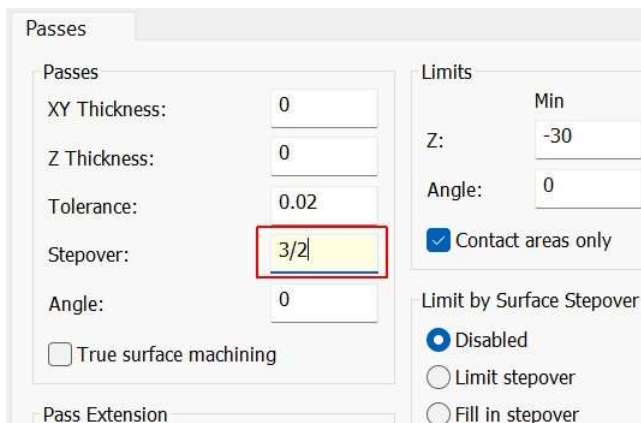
Passes

Passes

XY Thickness: 0

Z Thickness: 0

Tolerance: 0.02

Stepover: 3/2

Angle: 0

True surface machining

Pass Extension

Limits

Min

Z: -30

Angle: 0

Contact areas only

Limit by Surface Stepover

Disabled

Limit stepover

Fill in stepover